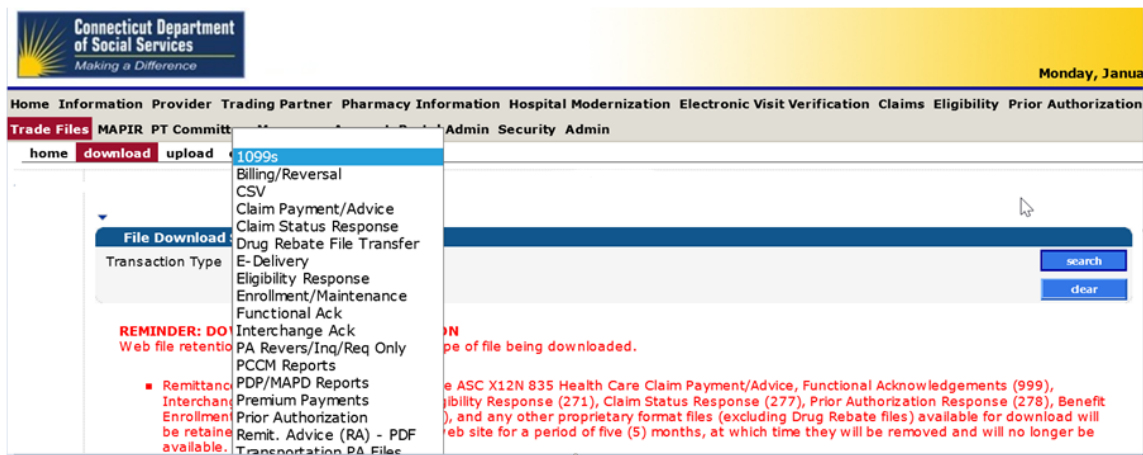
Connecticut Department of Social Services
Making a Difference

Monday, Janua

Home Information Provider Trading Partner Pharmacy Information Hospital Modernization Electronic Visit Verification Claims Eligibility Prior Authorization

Trade Files MAPIR PT Committ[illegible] Admin Security Admin

home download upload

1099s
Billing/Reversal
CSV
Claim Payment/Advice
Claim Status Response
Drug Rebate File Transfer
E-Delivery
Eligibility Response
Enrollment/Maintenance
Functional Ack
Interchange Ack
PA Revers/Inq/Req Only
PCCM Reports
PDP/MAPD Reports
Premium Payments
Prior Authorization
Remit. Advice (RA) - PDF
Transportation PA Files

File Download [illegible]

Transaction Type

search

clear

REMINDER: DOW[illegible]ON

Web file retentio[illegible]pe of file being downloaded.

Remittanc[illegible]e ASC X12N 835 Health Care Claim Payment/Advice, Functional Acknowledgements (999), Interchan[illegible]gibility Response (271), Claim Status Response (277), Prior Authorization Response (278), Benefit Enrollme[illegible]), and any other proprietary format files (excluding Drug Rebate files) available for download will be retaine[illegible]eb site for a period of five (5) months, at which time they will be removed and will no longer be available.